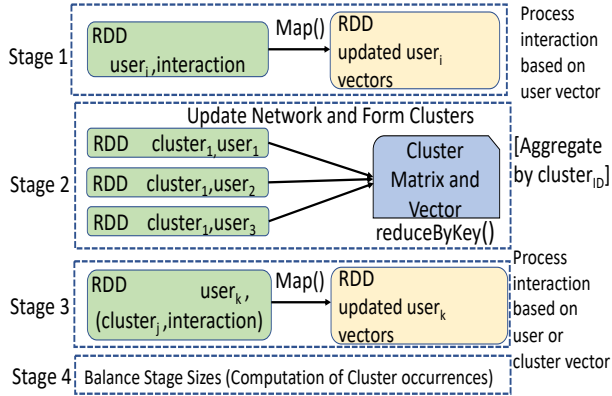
Stage 1

RDD
$user_i$,interaction

Map()

RDD
updated $user_i$ vectors

Process interaction based on user vector

Update Network and Form Clusters

Stage 2

RDD $cluster_1$,$user_1$

RDD $cluster_1$,$user_2$

RDD $cluster_1$,$user_3$

Cluster Matrix and Vector

reduceByKey()

[Aggregate by $cluster_{ID}$]

Stage 3

RDD $user_k$, ($cluster_j$,interaction)

Map()

RDD
updated $user_k$ vectors

Process interaction based on user or cluster vector

Stage 4

Balance Stage Sizes (Computation of Cluster occurrences)